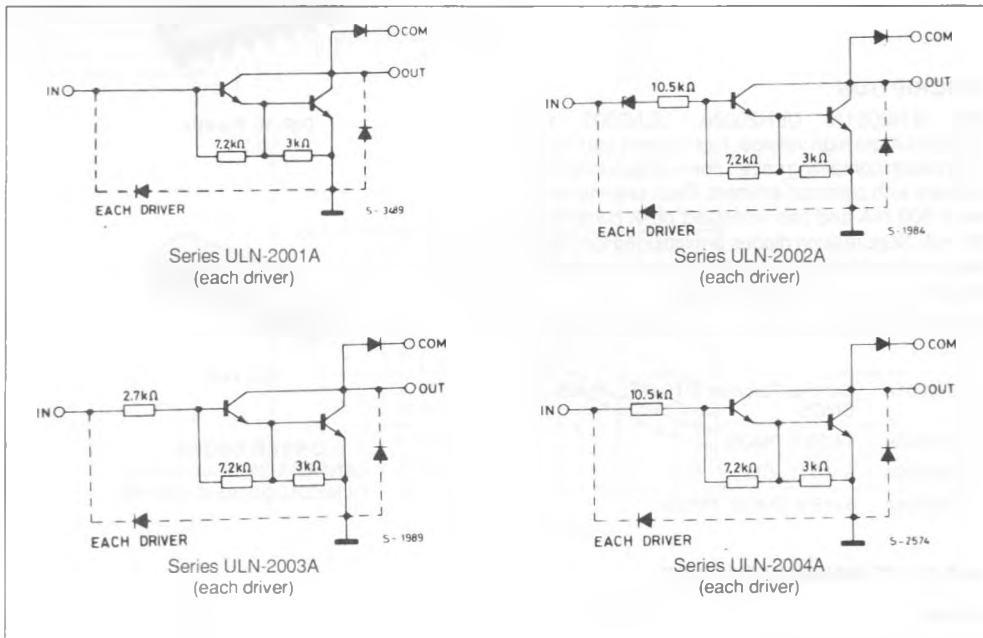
COM
OUT
IN
7,2kΩ
3kΩ
EACH DRIVER
S-3489
Series ULN-2001A
(each driver)

COM
OUT
IN
10.5kΩ
7,2kΩ
3kΩ
EACH DRIVER
S-1984
Series ULN-2002A
(each driver)

COM
OUT
IN
2.7kΩ
7,2kΩ
3kΩ
EACH DRIVER
S-1989
Series ULN-2003A
(each driver)

COM
OUT
IN
10.5kΩ
7,2kΩ
3kΩ
EACH DRIVER
S-2574
Series ULN-2004A
(each driver)